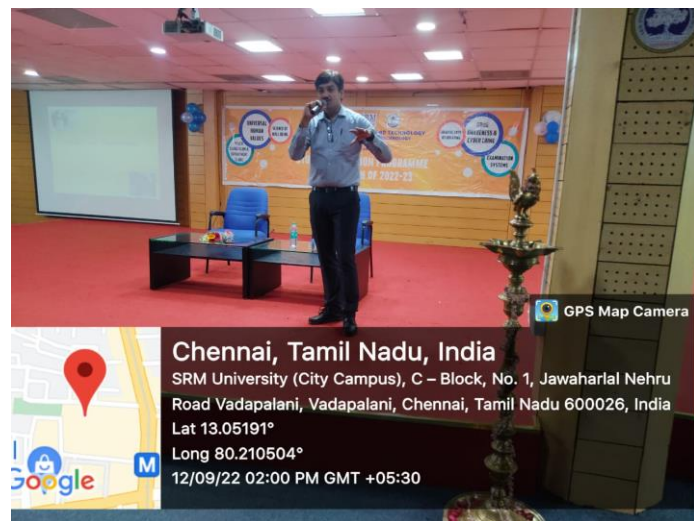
UNIVERSAL HUMAN VALUES

AWARENESS & CYBER CRIME

EXAMINATION SYSTEMS

PROGRAMME

2022-23

GPS Map Camera

Chennai, Tamil Nadu, India

SRM University (City Campus), C – Block, No. 1, Jawaharlal Nehru Road Vadapalani, Vadapalani, Chennai, Tamil Nadu 600026, India

Lat 13.05191°

Long 80.210504°

12/09/22 02:00 PM GMT +05:30

Google

M